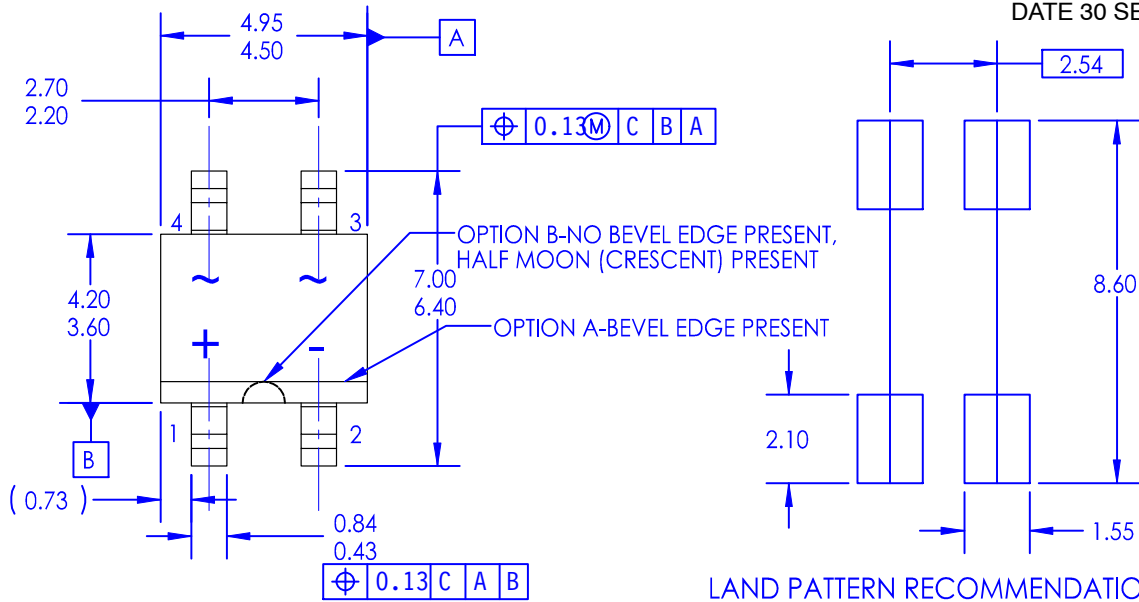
DATE 30 SE

4.95
4.50

A

2.70
2.20

⌖ 0.13Ⓜ C B A

4

3

OPTION B-NO BEVEL EDGE PRESENT, HALF MOON (CRESCENT) PRESENT

~

~

4.20
3.60

7.00
6.40

OPTION A-BEVEL EDGE PRESENT

+

-

1

2

B

( 0.73 )

0.84
0.43

⌖ 0.13 C A B

2.54

8.60

2.10

1.55

LAND PATTERN RECOMMENDATIC